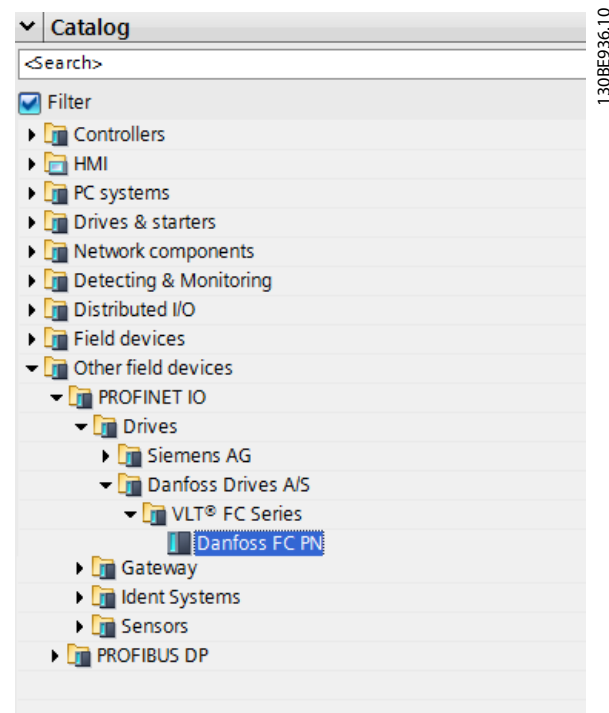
Catalog

<Search>

Filter

Controllers

HMI

PC systems

Drives & starters

Network components

Detecting & Monitoring

Distributed I/O

Field devices

Other field devices

PROFINET IO

Drives

Siemens AG

Danfoss Drives A/S

VLT® FC Series

Danfoss FC PN

Gateway

Ident Systems

Sensors

PROFIBUS DP

130BE936.10